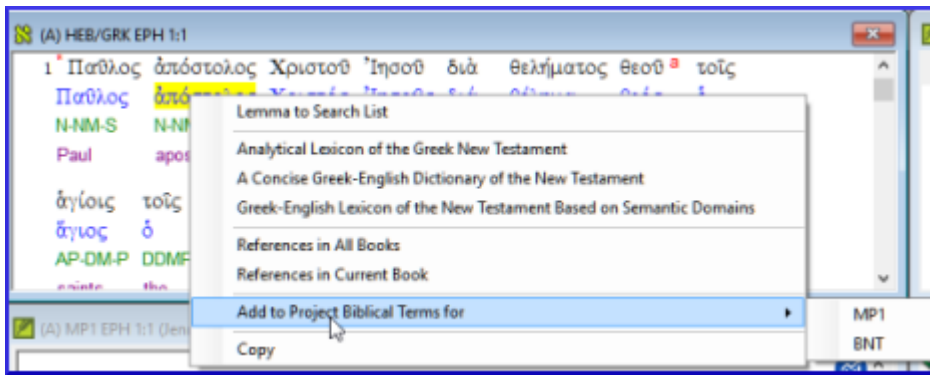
(A) HEB/GRK EPH 1:1

1 Παῦλος ἀπόστολος Χριστοῦ Ἰησοῦ διὰ θελήματος θεοῦ τοῖς
Παῦλος ἀπόσ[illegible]
N-NM-S N-NM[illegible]
Paul apos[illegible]

ἁγίοις τοῖς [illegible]
ἅγιος ὁ
AP-DM-P DDMF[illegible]
saints the

Lemma to Search List
Analytical Lexicon of the Greek New Testament
A Concise Greek-English Dictionary of the New Testament
Greek-English Lexicon of the New Testament Based on Semantic Domains
References in All Books
References in Current Book
Add to Project Biblical Terms for
Copy

MP1
BNT

(A) MP1 EPH 1:1 (Jen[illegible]